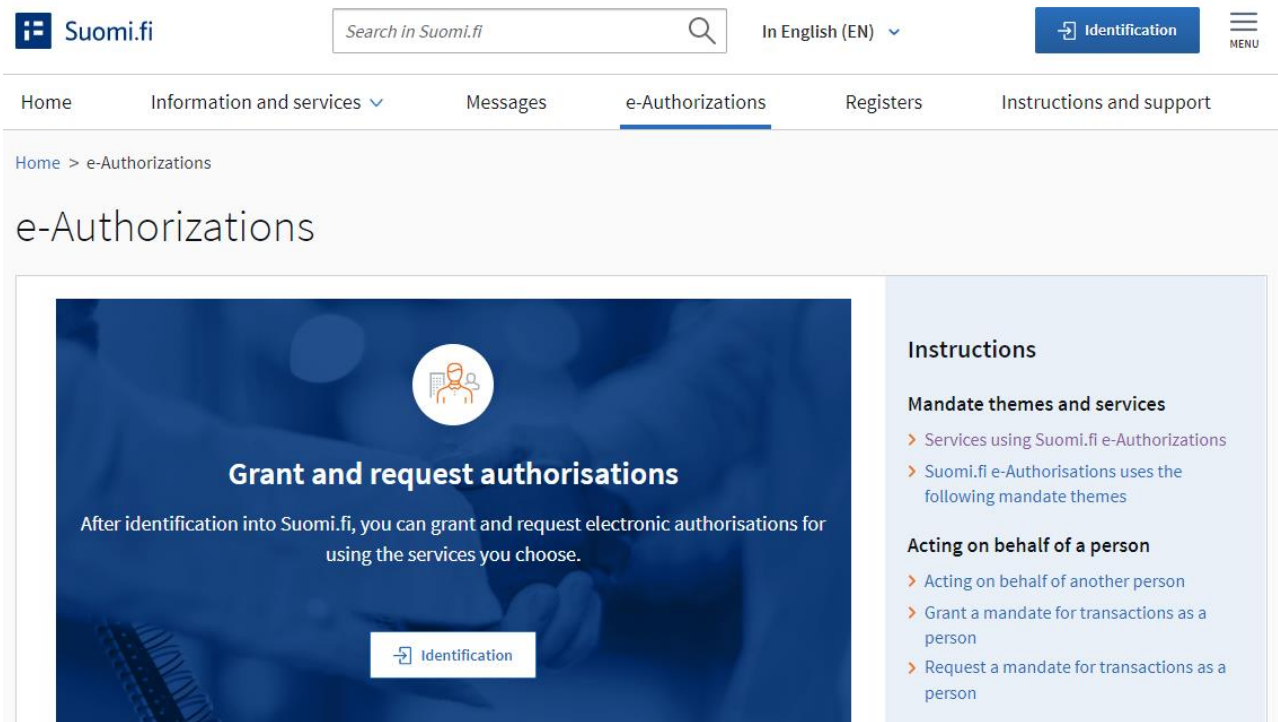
Suomi.fi

Search in Suomi.fi

In English (EN)

Identification

MENU

Home

Information and services

Messages

e-Authorizations

Registers

Instructions and support

Home > e-Authorizations

e-Authorizations

Grant and request authorisations

After identification into Suomi.fi, you can grant and request electronic authorisations for using the services you choose.

Identification

Instructions

Mandate themes and services

Services using Suomi.fi e-Authorizations

Suomi.fi e-Authorisations uses the following mandate themes

Acting on behalf of a person

Acting on behalf of another person

Grant a mandate for transactions as a person

Request a mandate for transactions as a person